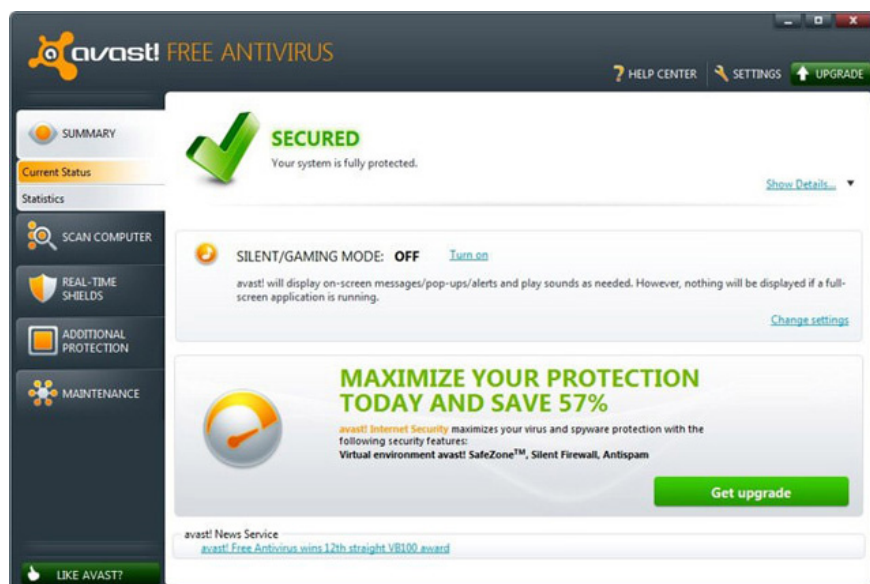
avast! FREE ANTIVIRUS

HELP CENTER SETTINGS UPGRADE

SUMMARY
Current Status
Statistics
SCAN COMPUTER
REAL-TIME SHIELDS
ADDITIONAL PROTECTION
MAINTENANCE

SECURED
Your system is fully protected.

Show Details...

SILENT/GAMING MODE: OFF Turn on
avast! will display on-screen messages/pop-ups/alerts and play sounds as needed. However, nothing will be displayed if a full-screen application is running.

Change settings

MAXIMIZE YOUR PROTECTION TODAY AND SAVE 57%
avast! Internet Security maximizes your virus and spyware protection with the following security features:
Virtual environment avast! SafeZone$^{TM}$, Silent Firewall, Antispam

Get upgrade

avast! News Service
avast! Free Antivirus wins 12th straight VB100 award

LIKE AVAST?